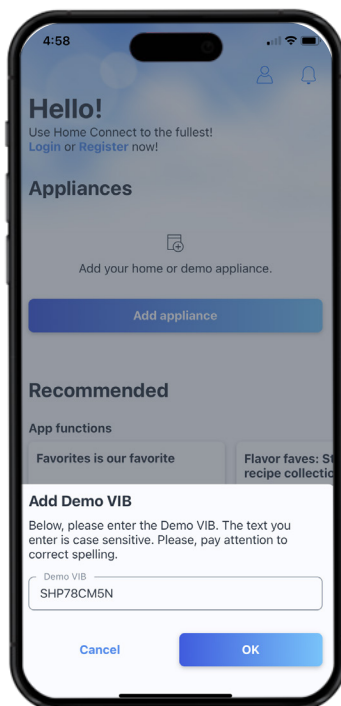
4:58

Hello!
Use Home Connect to the fullest!
Login or Register now!

Appliances

Add your home or demo appliance.

Add appliance

Recommended

App functions

Favorites is our favorite

Flavor faves: St recipe collectio

Add Demo VIB

Below, please enter the Demo VIB. The text you enter is case sensitive. Please, pay attention to correct spelling.

Demo VIB
SHP78CM5N

Cancel

OK